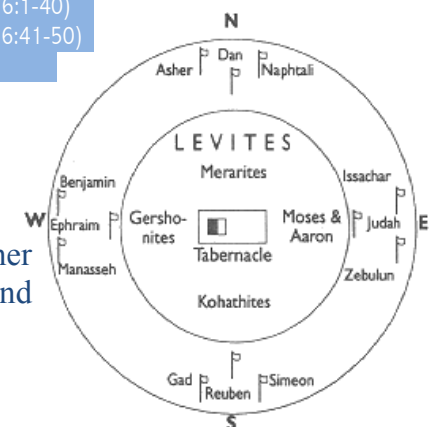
6:1-40)
6:41-50)

N

Asher Dan Naphtali

LEVITES

Merarites

Benjamin

Issachar

W Ephraim

Gershonites

Moses & Aaron

Judah E

Tabernacle

Manasseh

Zebulun

Kohathites

Gad Reuben Simeon

S

her
nd